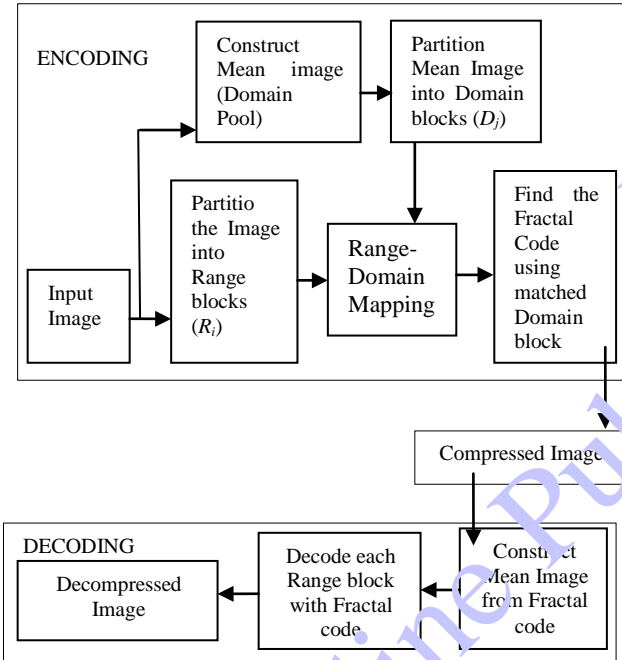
ENCODING

Construct Mean image (Domain Pool)

Partition Mean Image into Domain blocks ($D_j$)

Input Image

Partitio the Image into Range blocks ($R_i$)

Range-Domain Mapping

Find the Fractal Code using matched Domain block

Compressed Image

DECODING

Decompressed Image

Decode each Range block with Fractal code

Construct Mean Image from Fractal code

ine Pu